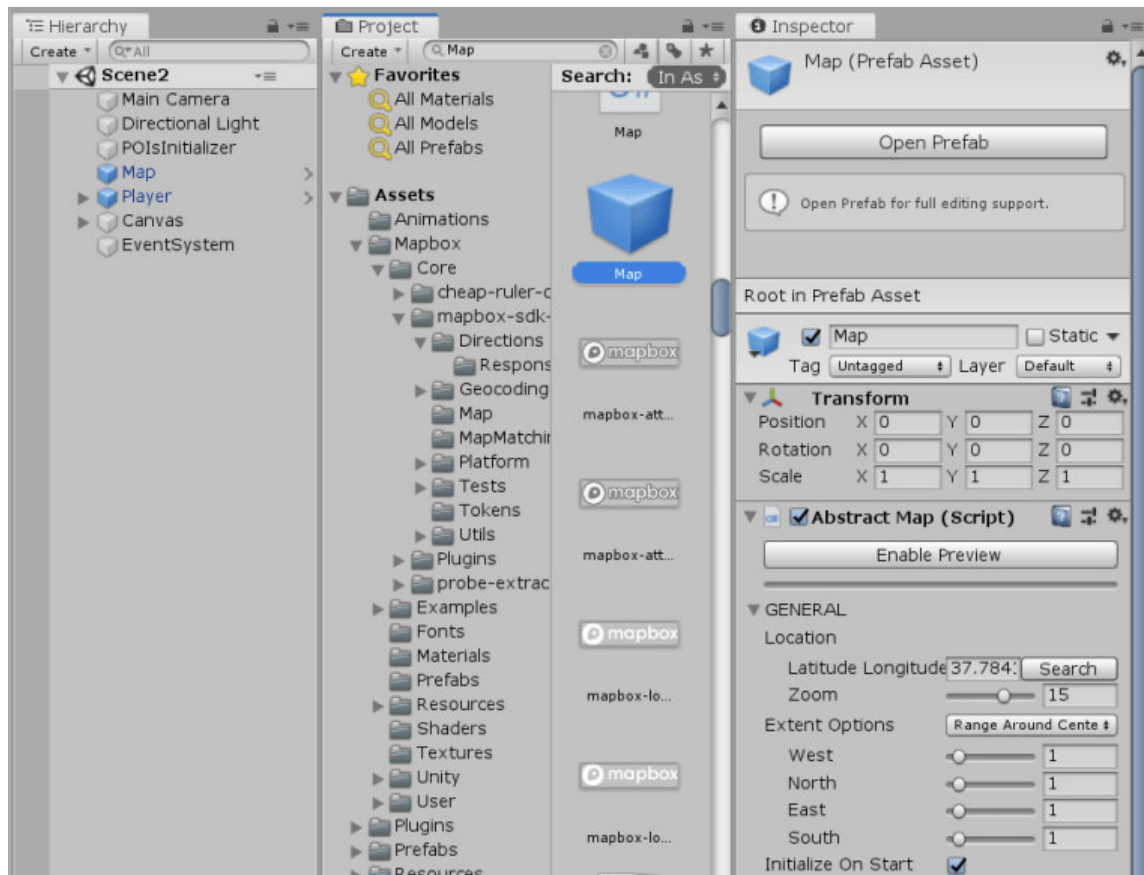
Hierarchy

Create ▾ Q▾All

Scene2

Main Camera

Directional Light

POIsInitializer

Map

Player

Canvas

EventSystem

Project

Create ▾ Q Map

Favorites

All Materials

All Models

All Prefabs

Assets

Animations

Mapbox

Core

cheap-ruler-c

mapbox-sdk-

Directions

Respons

Geocoding

Map

MapMatchi

Platform

Tests

Tokens

Utils

Plugins

probe-extrac

Examples

Fonts

Materials

Prefabs

Resources

Shaders

Textures

Unity

User

Plugins

Prefabs

Resources

Search: In As

Map

Map

mapbox

mapbox-att...

mapbox

mapbox-att...

mapbox

mapbox-lo...

mapbox

mapbox-lo...

Inspector

Map (Prefab Asset)

Open Prefab

Open Prefab for full editing support.

Root in Prefab Asset

Map

Static

Tag Untagged

Layer Default

Transform

Position X 0 Y 0 Z 0

Rotation X 0 Y 0 Z 0

Scale X 1 Y 1 Z 1

Abstract Map (Script)

Enable Preview

GENERAL

Location

Latitude Longitude 37.784 Search

Zoom 15

Extent Options Range Around Cente

West 1

North 1

East 1

South 1

Initialize On Start